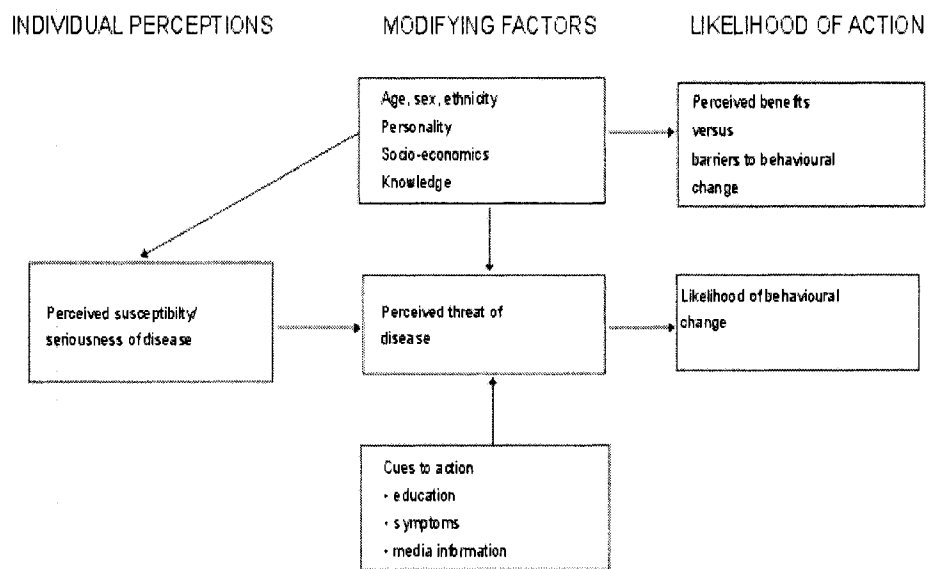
INDIVIDUAL PERCEPTIONS

MODIFYING FACTORS

LIKELIHOOD OF ACTION

Age, sex, ethnicity
Personality
Socio-economics
Knowledge

Perceived benefits
versus
barriers to behavioural
change

Perceived susceptibilty/
seriousness of disease

Perceived threat of
disease

Likelihood of behavioural
change

Cues to action
• education
• symptoms
• media information